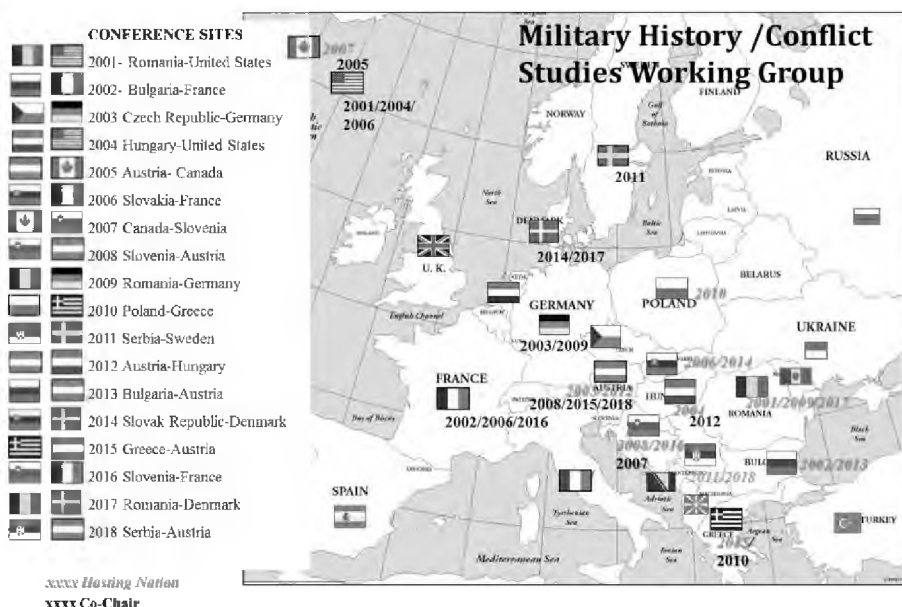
CONFERENCE SITES

2001- Romania-United States
2002- Bulgaria-France
2003 Czech Republic-Germany
2004 Hungary-United States
2005 Austria- Canada
2006 Slovakia-France
2007 Canada-Slovenia
2008 Slovenia-Austria
2009 Romania-Germany
2010 Poland-Greece
2011 Serbia-Sweden
2012 Austria-Hungary
2013 Bulgaria-Austria
2014 Slovak Republic-Denmark
2015 Greece-Austria
2016 Slovenia-France
2017 Romania-Denmark
2018 Serbia-Austria

xxxx Hosting Nation
xxxx Co-Chair

Military History /Conflict Studies Working Group

2007
2005
2001/2004/2006
NORWAY
FINLAND
Gulf of Bothnia
RUSSIA
2011
North Sea
Baltic Sea
DENMARK
2014/2017
U. K.
BELARUS
POLAND 2010
English Channel
GERMANY
UKRAINE
2003/2009
2006/2014
FRANCE
AUSTRIA
2008/2015/2018
HUN
2001/2009/2017
ROMANIA
2002/2006/2016
2012
Bay of Biscay
2008/2016
2007
2011/2018
BULG 2002/2013
Black Sea
SPAIN
Adriatic Sea
Tyrrhenian Sea
TURKEY
Mediterranean Sea
Ionian Sea
Aegean Sea
GREECE
2010